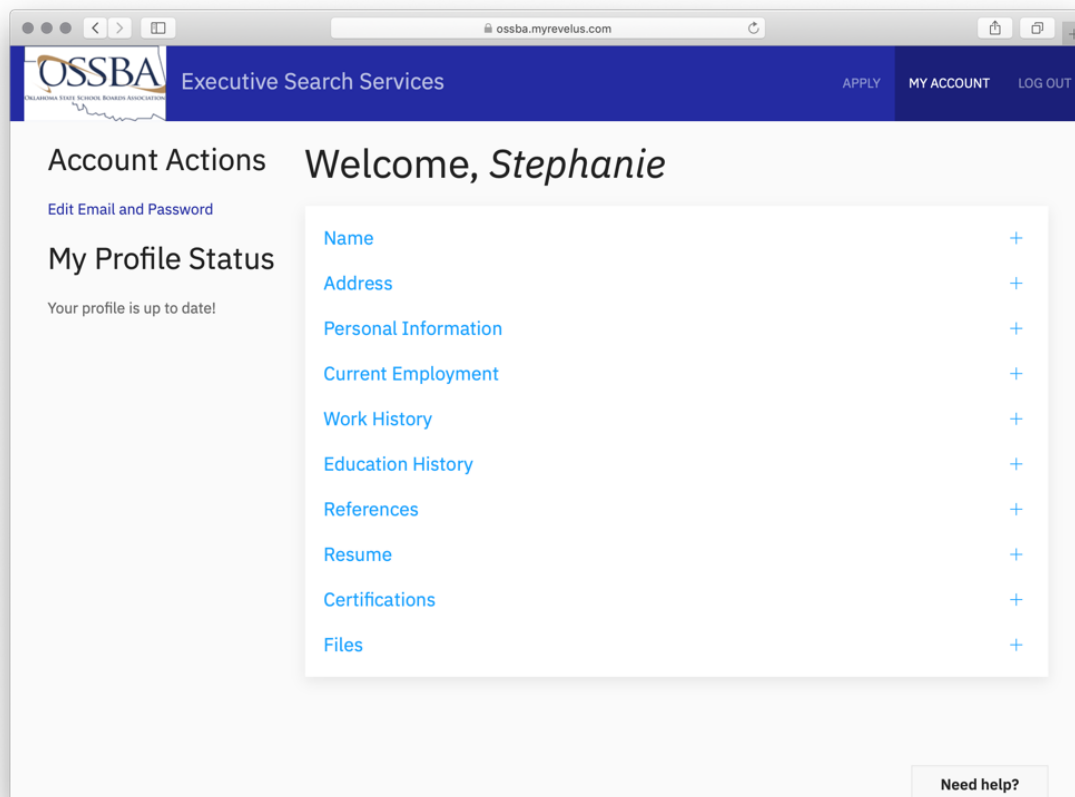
ossba.myrevelus.com

OSSBA
OKLAHOMA STATE SCHOOL BOARDS ASSOCIATION

Executive Search Services

APPLY MY ACCOUNT LOG OUT

Account Actions

Edit Email and Password

My Profile Status

Your profile is up to date!

Welcome, Stephanie

Name +
Address +
Personal Information +
Current Employment +
Work History +
Education History +
References +
Resume +
Certifications +
Files +

Need help?